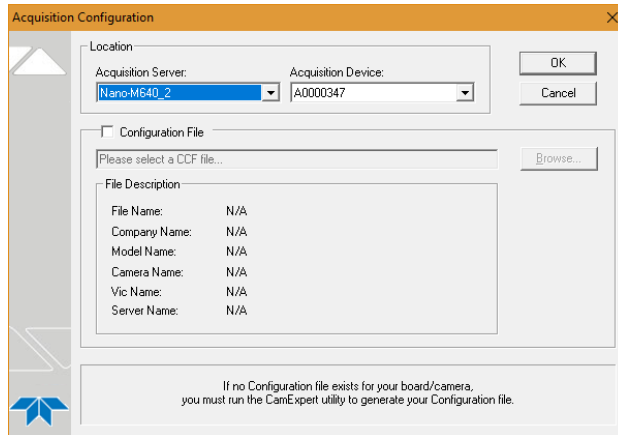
Acquisition Configuration

Location

Acquisition Server:

Nano-M640_2

Acquisition Device:

A0000347

OK

Cancel

Configuration File

Please select a CCF file...

Browse...

File Description

| | |
|---|---|
| File Name: | N/A |
| Company Name: | N/A |
| Model Name: | N/A |
| Camera Name: | N/A |
| Vic Name: | N/A |
| Server Name: | N/A |

If no Configuration file exists for your board/camera, you must run the CamExpert utility to generate your Configuration file.